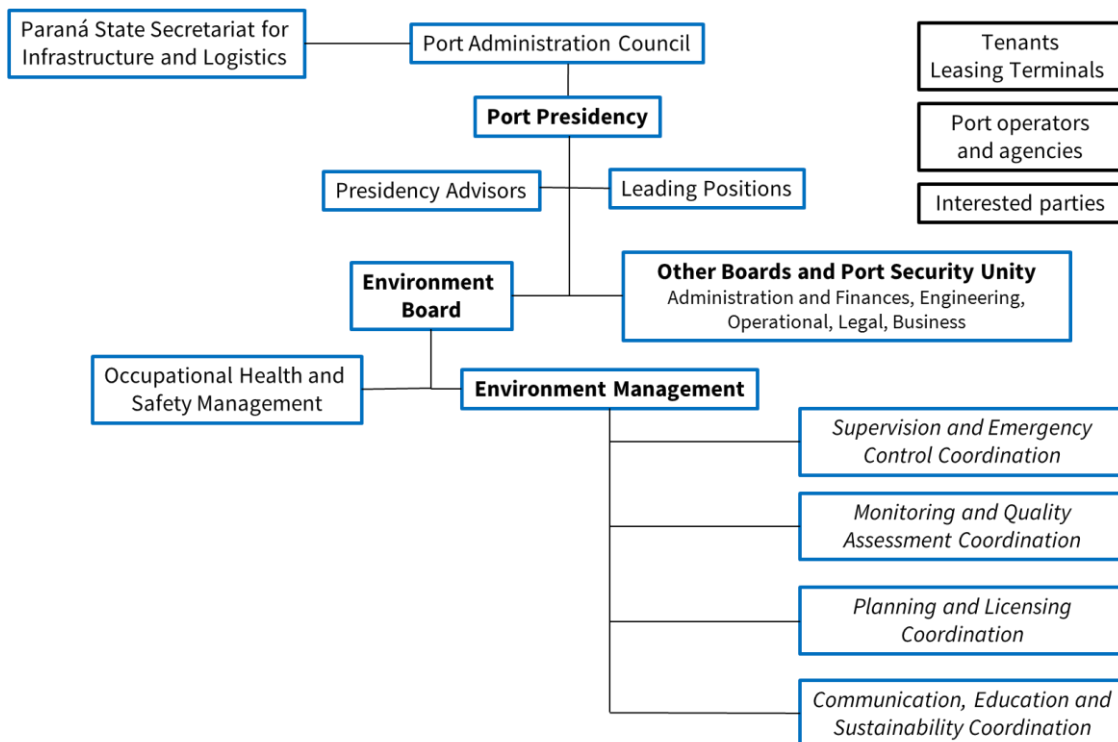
Paraná State Secretariat for Infrastructure and Logistics

Port Administration Council

Tenants Leasing Terminals

Port operators and agencies

Interested parties

Port Presidency

Presidency Advisors

Leading Positions

Environment Board

Other Boards and Port Security Unity
Administration and Finances, Engineering, Operational, Legal, Business

Occupational Health and Safety Management

Environment Management

Supervision and Emergency Control Coordination

Monitoring and Quality Assessment Coordination

Planning and Licensing Coordination

Communication, Education and Sustainability Coordination